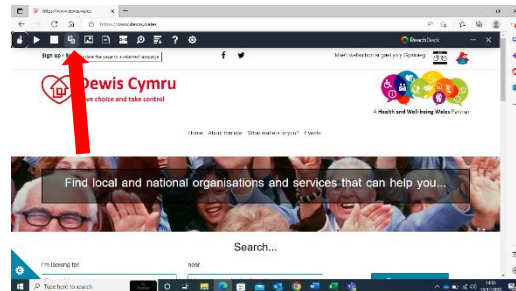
https://www.dewis.wales

https://www.dewis.wales

ReachDeck

Sign up | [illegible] the page to a selected language

Mae'r wefan hon ar gael yn y Gymraeg

Dewis Cymru

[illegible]ve choice and take control

A Health and Well-being Wales Partner

Home About Dewis What matters to you? Events

Find local and national organisations and services that can help you...

Search...

I'm looking for

near

Type here to search